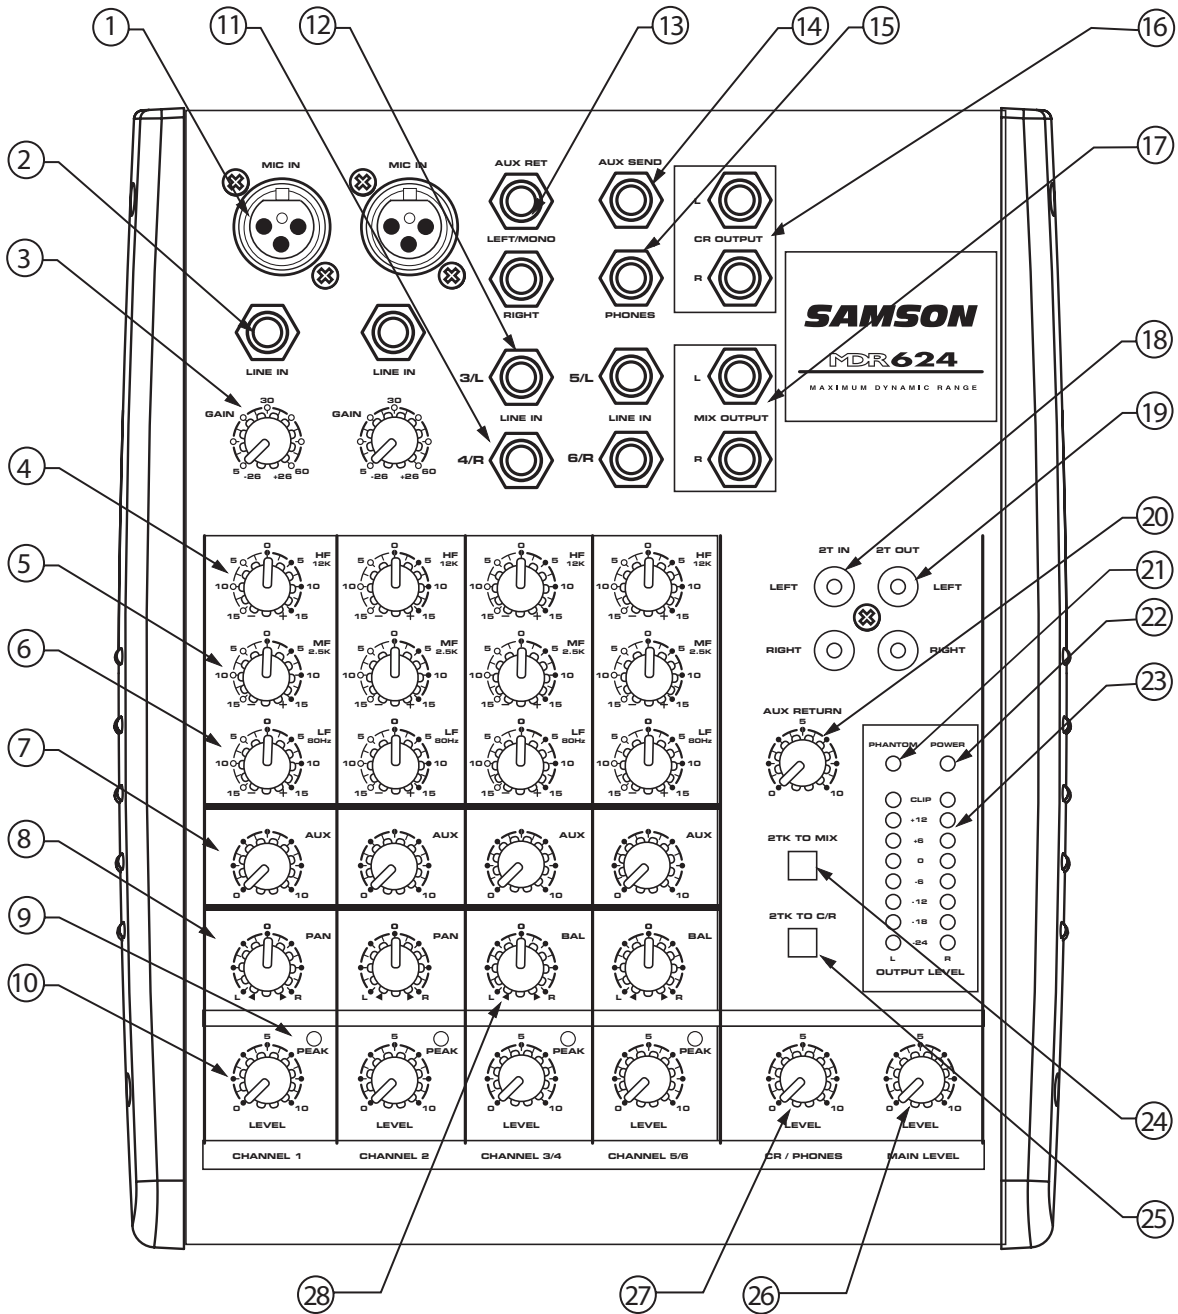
1 11 12 13 14 15 16

2

3

17

MIC IN

MIC IN

AUX RET

LEFT/MONO

RIGHT

AUX SEND

PHONES

L

CR OUTPUT

R

SAMSON

MDR624

MAXIMUM DYNAMIC RANGE

LINE IN

LINE IN

GAIN 30 5 -26 +26 60

GAIN 30 5 -26 +26 60

3/L

LINE IN

4/R

5/L

LINE IN

6/R

L

MIX OUTPUT

R

18

19

20

21

22

23

4

5

6

7

8

9

10

HF 12K

MF 2.5K

LF 80Hz

0 5 5 10 10 15 15

AUX 0 10

PAN L R

BAL L R

PEAK

LEVEL 5 0 10

2T IN

2T OUT

LEFT

LEFT

RIGHT

RIGHT

AUX RETURN 5 0 10

PHANTOM

POWER

CLIP

+12

+6

0

-6

-12

-18

-24

L R

OUTPUT LEVEL

2TK TO MIX

2TK TO C/R

LEVEL

LEVEL

CHANNEL 1

CHANNEL 2

CHANNEL 3/4

CHANNEL 5/6

CR / PHONES

MAIN LEVEL

24

25

28

27

26